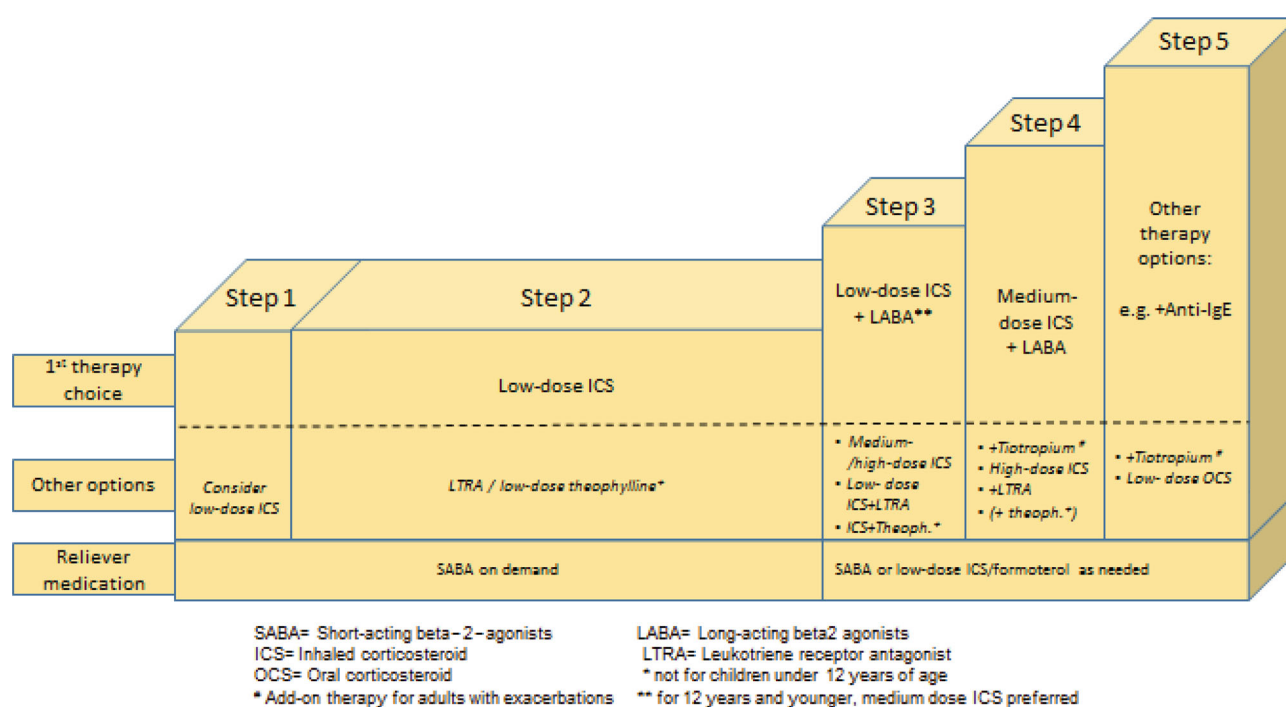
Step 5

Step 4

Step 3

Step 1

Step 2

Other therapy options:

e.g. +Anti-IgE

Medium-dose ICS + LABA

Low-dose ICS + LABA**

$1^{st}$ therapy choice

Low-dose ICS

Other options

Consider low-dose ICS

LTRA / low-dose theophylline*

• Medium-/high-dose ICS
• Low- dose ICS+LTRA
• ICS+Theoph.*

• +Tiotropium*
• High-dose ICS
• +LTRA
• (+ theoph.*)

• +Tiotropium*
• Low- dose OCS

Reliever medication

SABA on demand

SABA or low-dose ICS/formoterol as needed

SABA= Short-acting beta-2-agonists
ICS= Inhaled corticosteroid
OCS= Oral corticosteroid
* Add-on therapy for adults with exacerbations

LABA= Long-acting beta2 agonists
LTRA= Leukotriene receptor antagonist
* not for children under 12 years of age
** for 12 years and younger, medium dose ICS preferred